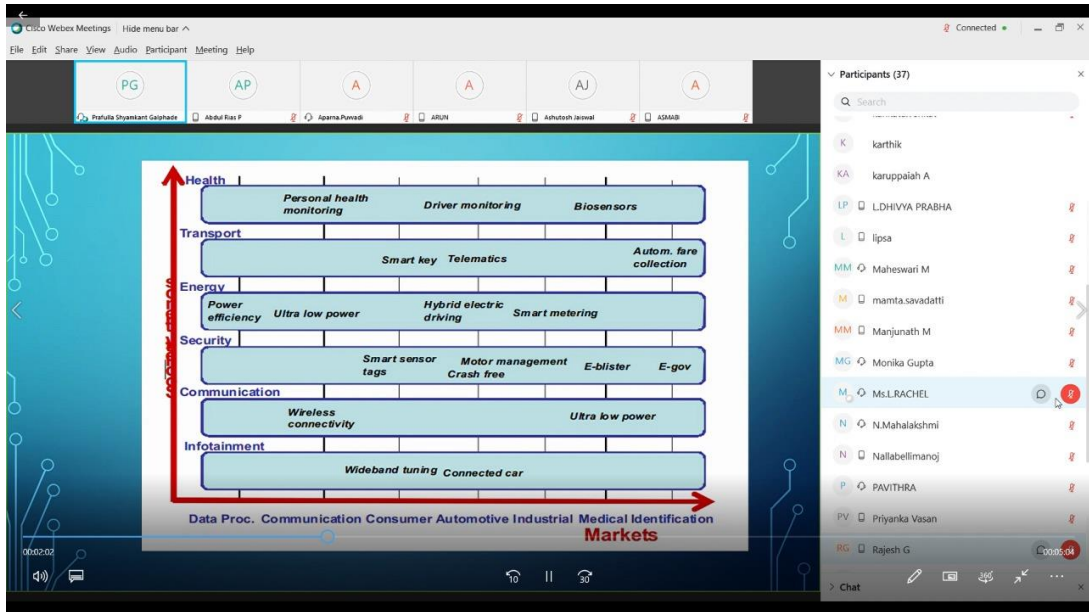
Cisco Webex Meetings | Hide menu bar ^

Connected •

File Edit Share View Audio Participant Meeting Help

PG
Prafulla Shyamkant Galphade

AP
Abdul Rias P

A
Aparna.Puwadi

A
ARUN

AJ
Ashutosh Jaiswal

A
ASMABI

Health
Personal health monitoring
Driver monitoring
Biosensors

Transport
Smart key
Telematics
Autom. fare collection

Energy
Power efficiency
Ultra low power
Hybrid electric driving
Smart metering

Security
Smart sensor tags
Motor management
Crash free
E-blister
E-gov

Communication
Wireless connectivity
Ultra low power

Infotainment
Wideband tuning
Connected car

Data Proc. Communication Consumer Automotive Industrial Medical Identification

Markets

00:02:02

10

30

Participants (37)

Search

K karthik

KA karuppaiah A

LP L.DHIVYA PRABHA

L lipsa

MM Maheswari M

M mamta.savadatti

MM Manjunath M

MG Monika Gupta

M Ms.L.RACHEL

N N.Mahalakshmi

N Nallabellimanoj

P PAVITHRA

PV Priyanka Vasan

RG Rajesh G

00:05:04

Chat